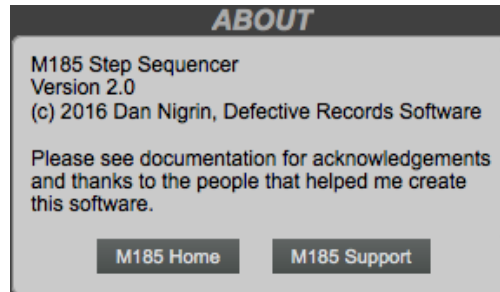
ABOUT

M185 Step Sequencer
Version 2.0
(c) 2016 Dan Nigrin, Defective Records Software

Please see documentation for acknowledgements and thanks to the people that helped me create this software.

M185 Home
M185 Support